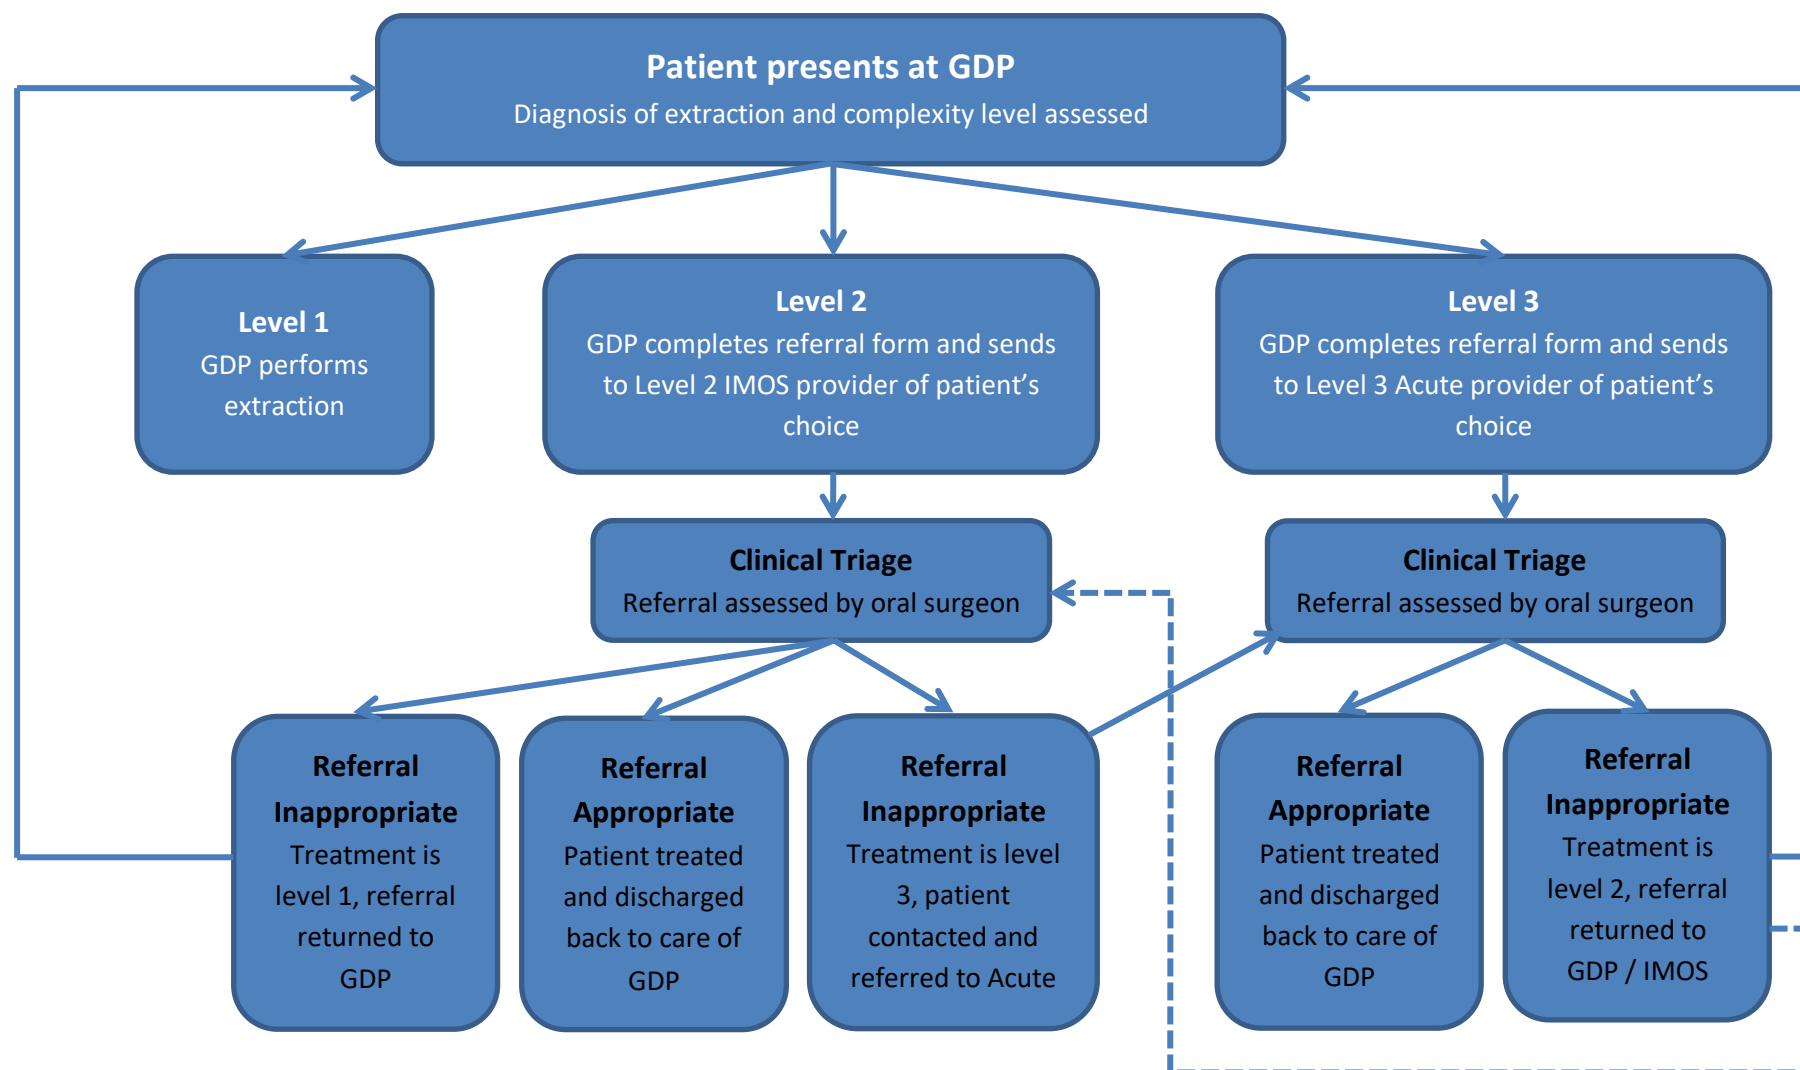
Patient presents at GDP
Diagnosis of extraction and complexity level assessed

Level 1
GDP performs extraction

Level 2
GDP completes referral form and sends to Level 2 IMOS provider of patient’s choice

Level 3
GDP completes referral form and sends to Level 3 Acute provider of patient’s choice

Clinical Triage
Referral assessed by oral surgeon

Clinical Triage
Referral assessed by oral surgeon

Referral Inappropriate
Treatment is level 1, referral returned to GDP

Referral Appropriate
Patient treated and discharged back to care of GDP

Referral Inappropriate
Treatment is level 3, patient contacted and referred to Acute

Referral Appropriate
Patient treated and discharged back to care of GDP

Referral Inappropriate
Treatment is level 2, referral returned to GDP / IMOS